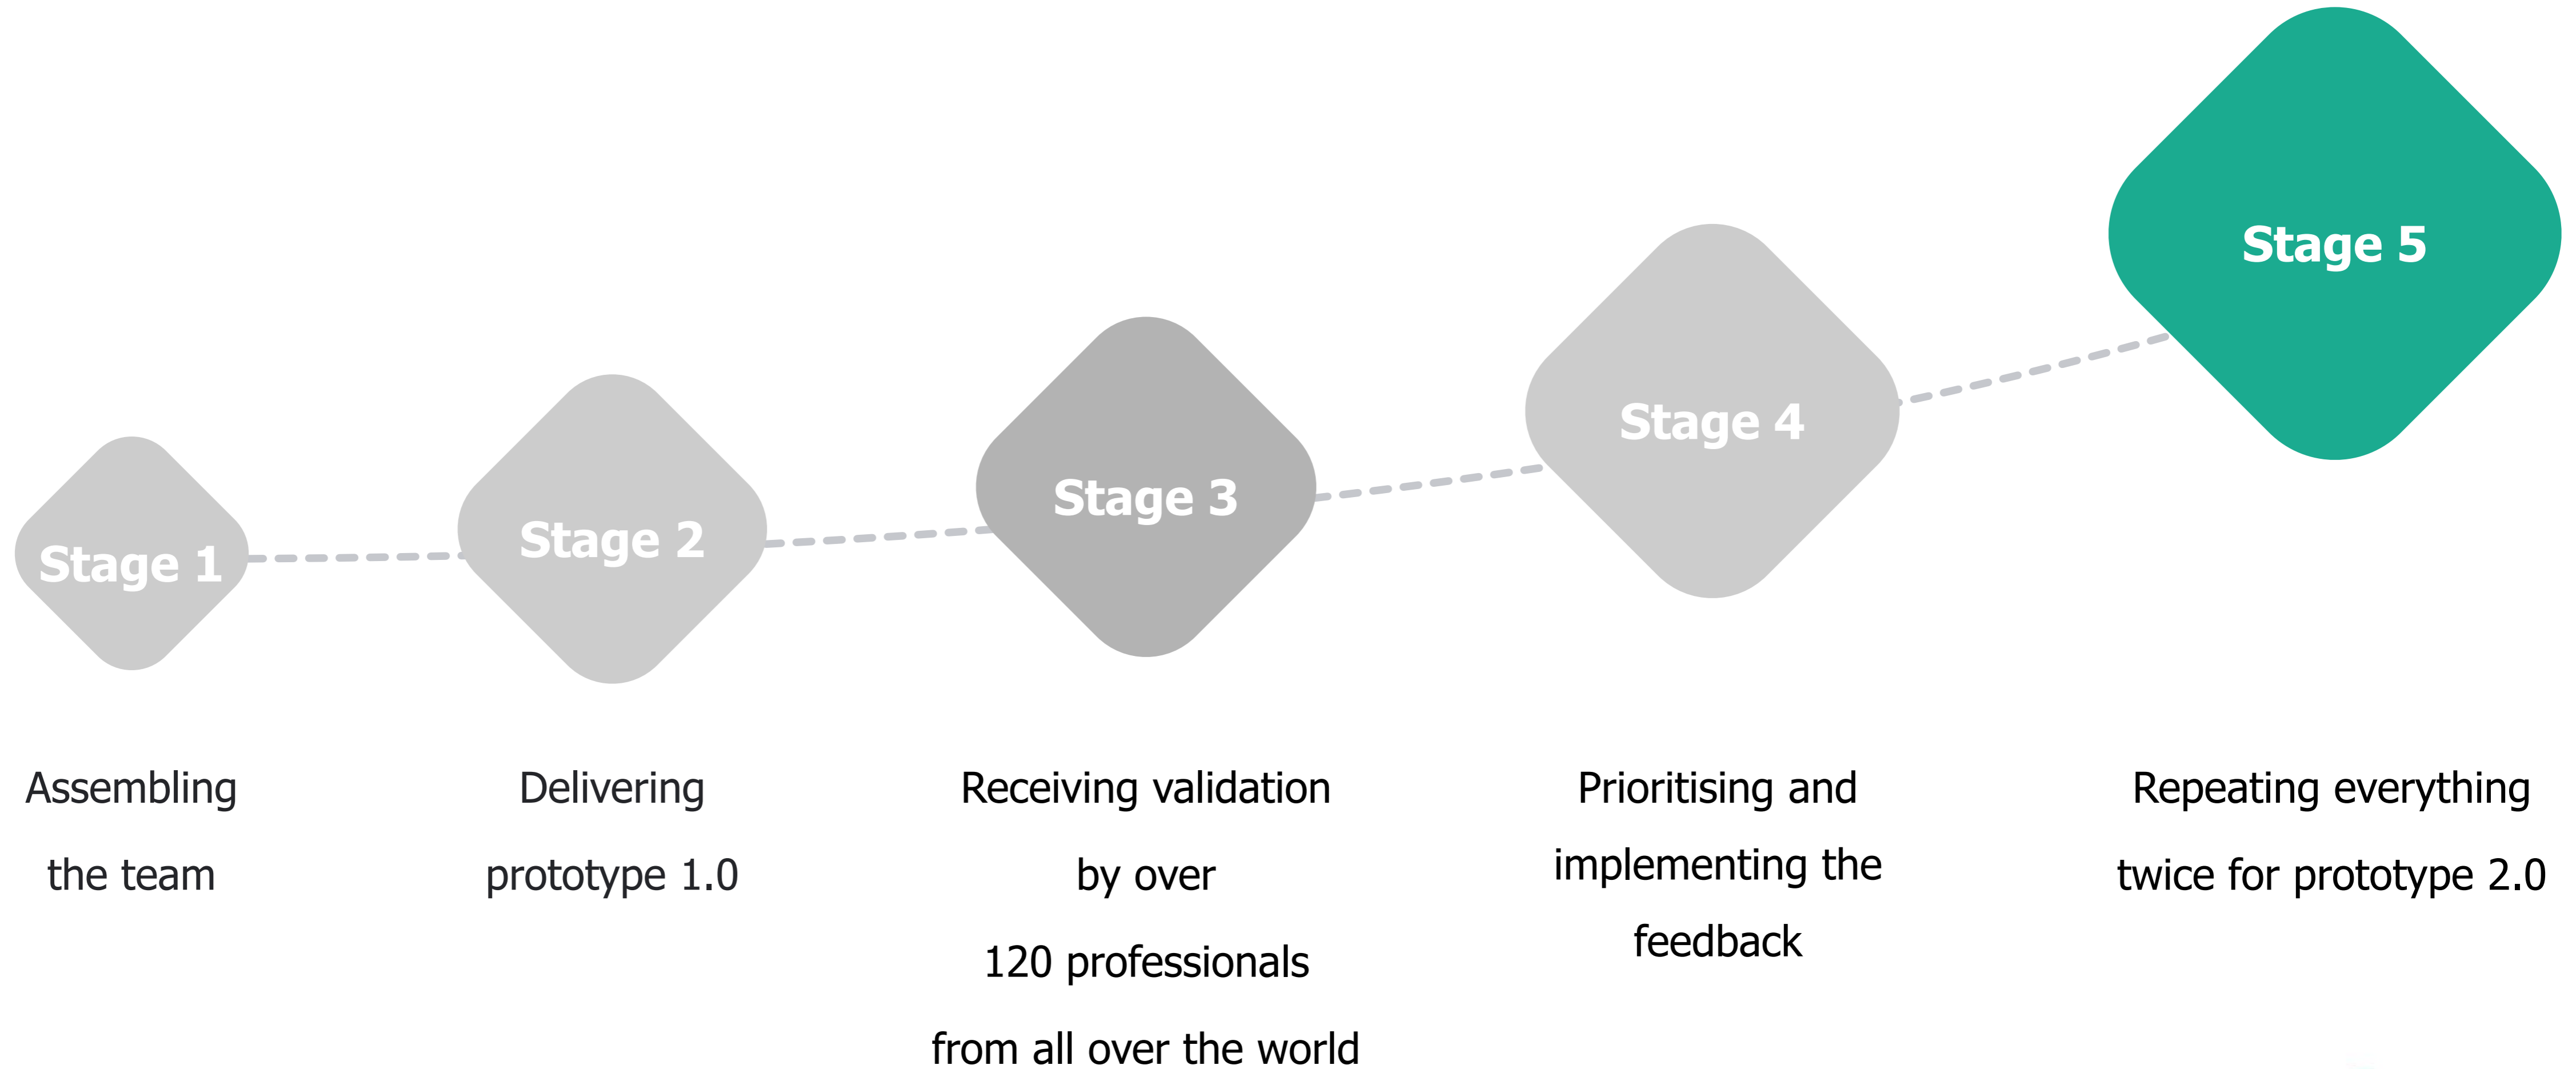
Stage 1

Stage 2

Stage 3

Stage 4

Stage 5

Assembling the team

Delivering prototype 1.0

Receiving validation by over 120 professionals from all over the world

Prioritising and implementing the feedback

Repeating everything twice for prototype 2.0